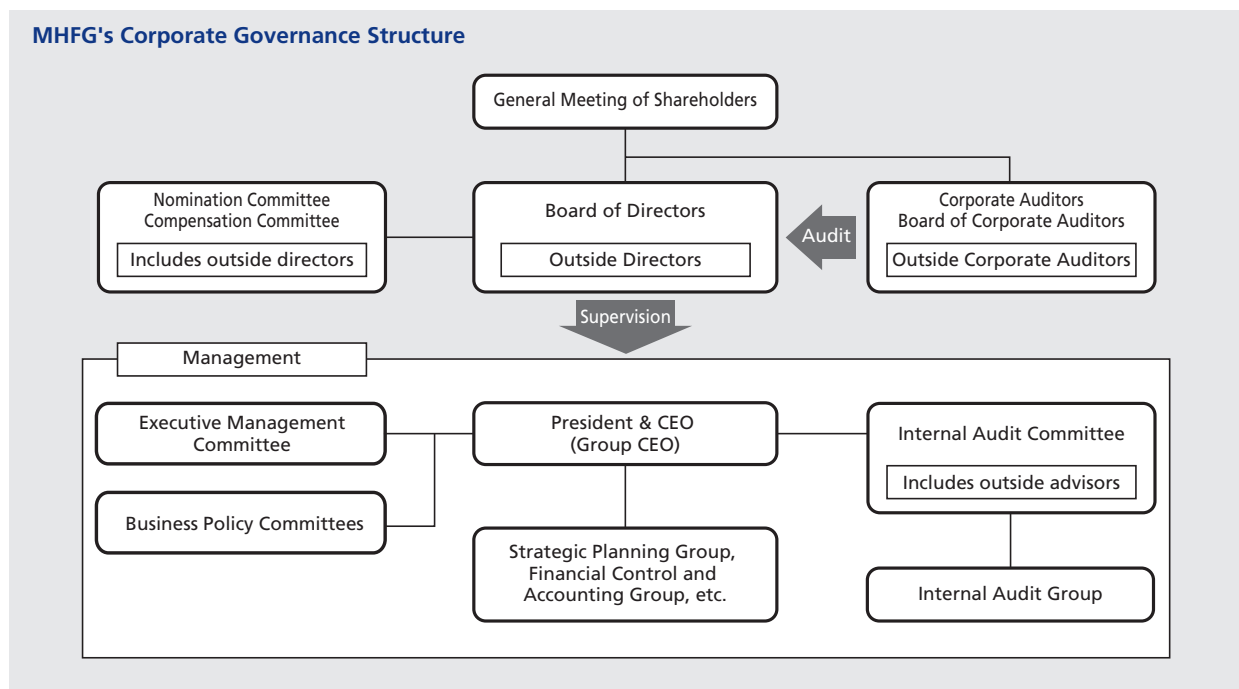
MHFG's Corporate Governance Structure

General Meeting of Shareholders

Nomination Committee
Compensation Committee

Includes outside directors

Board of Directors

Outside Directors

Audit

Corporate Auditors
Board of Corporate Auditors

Outside Corporate Auditors

Supervision

Management

Executive Management Committee

Business Policy Committees

President & CEO
(Group CEO)

Strategic Planning Group, Financial Control and Accounting Group, etc.

Internal Audit Committee

Includes outside advisors

Internal Audit Group